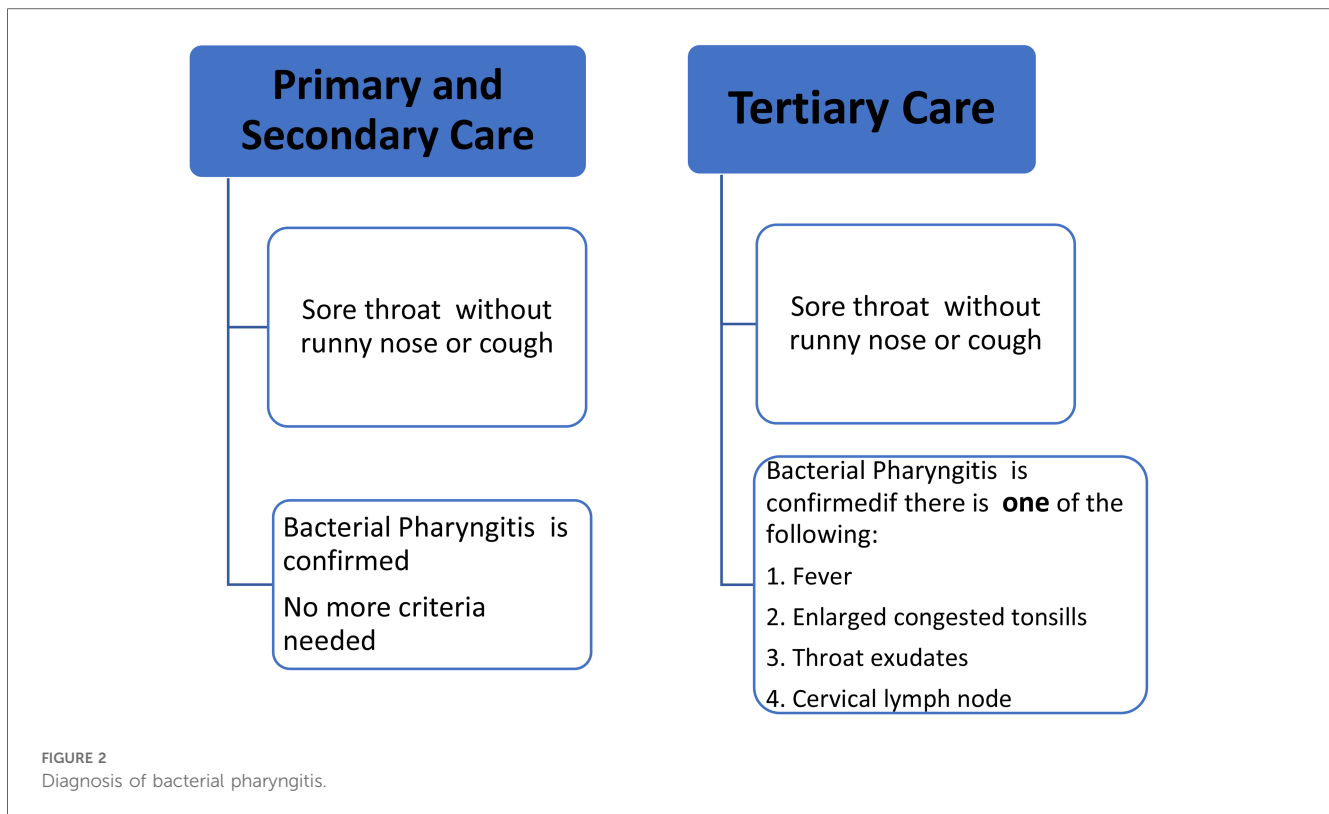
Primary and Secondary Care

Sore throat without runny nose or cough

Bacterial Pharyngitis is confirmed

No more criteria needed

Tertiary Care

Sore throat without runny nose or cough

Bacterial Pharyngitis is confirmedif there is **one** of the following:

1. Fever

2. Enlarged congested tonsills

3. Throat exudates

4. Cervical lymph node

FIGURE 2
Diagnosis of bacterial pharyngitis.